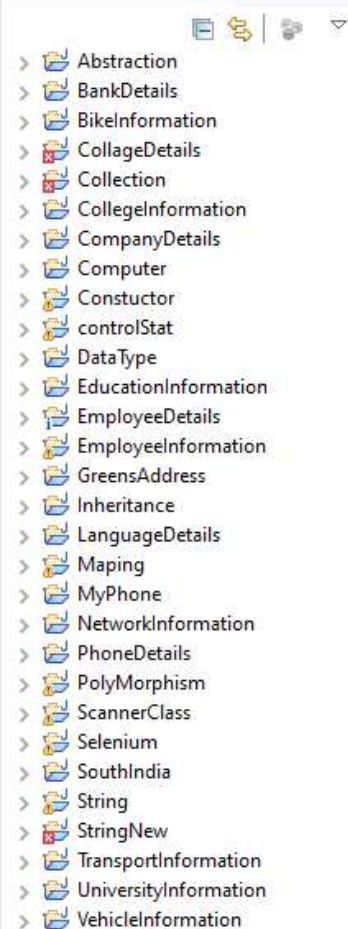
Abstraction
BankDetails
BikeInformation
CollageDetails
Collection
CollegeInformation
CompanyDetails
Computer
Constuctor
controlStat
DataType
EducationInformation
EmployeeDetails
EmployeeInformation
GreensAddress
Inheritance
LanguageDetails
Maping
MyPhone
NetworkInformation
PhoneDetails
PolyMorphism
ScannerClass
Selenium
SouthIndia
String
StringNew
TransportInformation
UniversityInformation
VehicleInformation